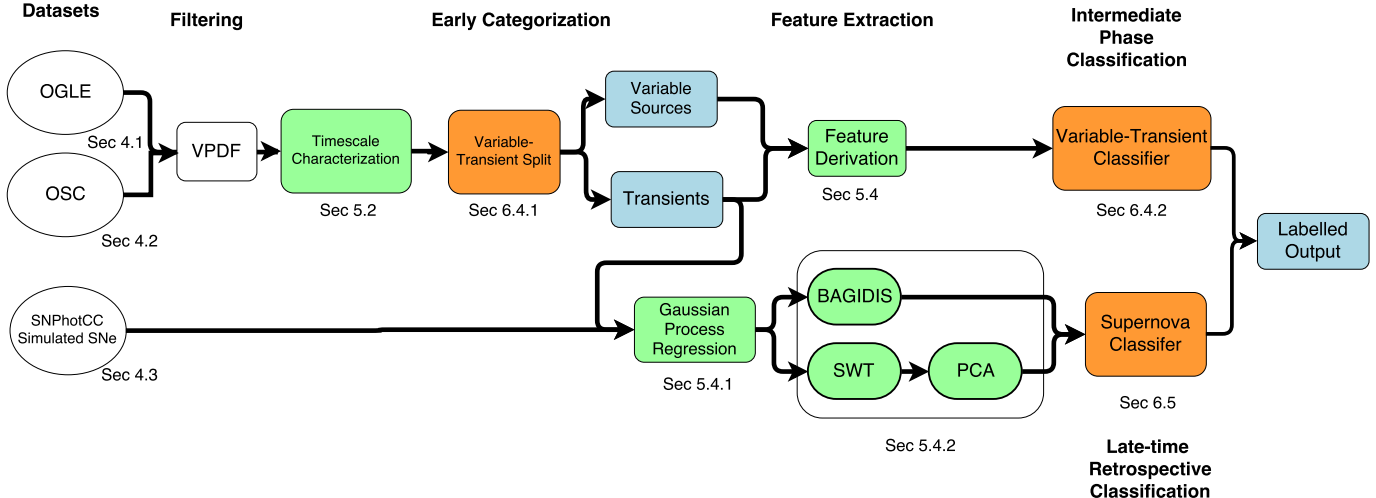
Datasets

Filtering

Early Categorization

Feature Extraction

Intermediate Phase Classification

OGLE

Sec 4.1

OSC

Sec 4.2

VPDF

Timescale Characterization

Sec 5.2

Variable-Transient Split

Sec 6.4.1

Variable Sources

Transients

Feature Derivation

Sec 5.4

Variable-Transient Classifier

Sec 6.4.2

Labelled Output

SNPhotCC Simulated SNe

Sec 4.3

Gaussian Process Regression

Sec 5.4.1

BAGIDIS

SWT

PCA

Sec 5.4.2

Supernova Classifer

Sec 6.5

Late-time Retrospective Classification